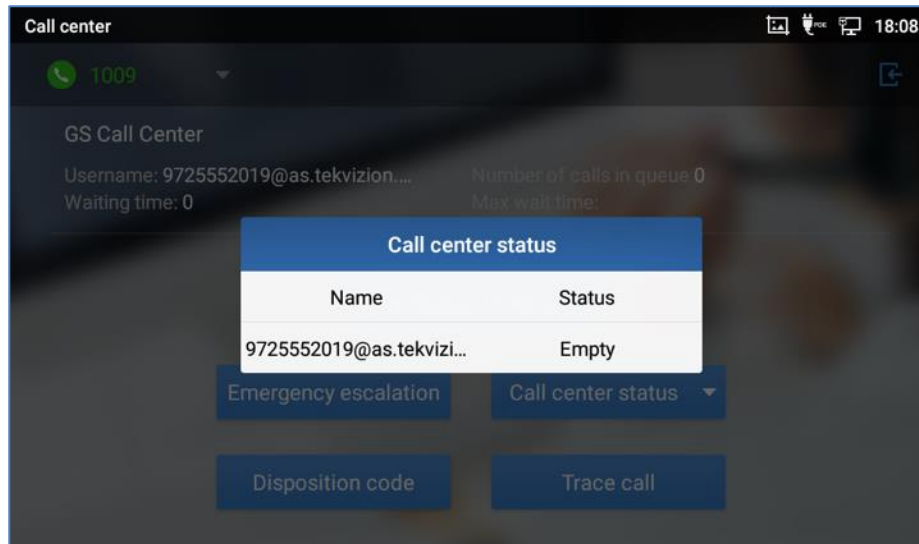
Call center

18:08

1009

GS Call Center

Username: 9725552019@as.tekvizion....
Waiting time: 0

Number of calls in queue 0
Max wait time:

Call center status

| Name | Status |
|---|---|
| 9725552019@as.tekvizi... | Empty |

Emergency escalation

Call center status

Disposition code

Trace call